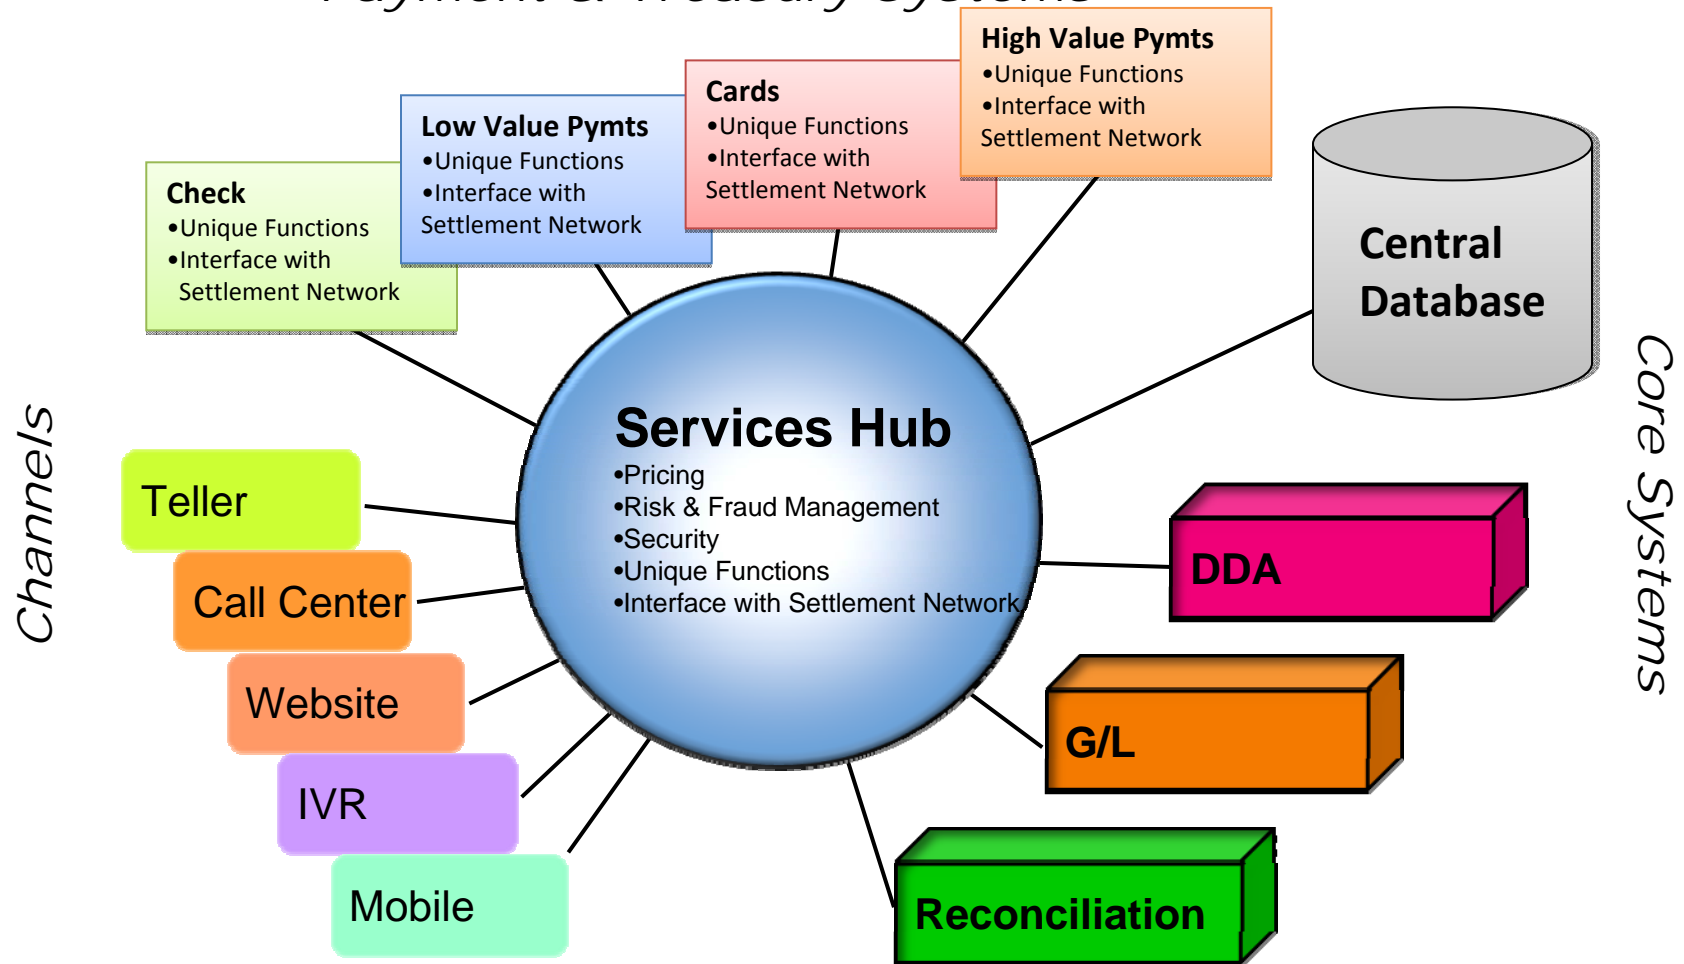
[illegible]

High Value Pymts
•Unique Functions
•Interface with Settlement Network

Cards
•Unique Functions
•Interface with Settlement Network

Low Value Pymts
•Unique Functions
•Interface with Settlement Network

Check
•Unique Functions
•Interface with Settlement Network

Central Database

Channels

Core Systems

Services Hub
•Pricing
•Risk & Fraud Management
•Security
•Unique Functions
•Interface with Settlement Network

Teller

Call Center

Website

IVR

Mobile

DDA

G/L

Reconciliation